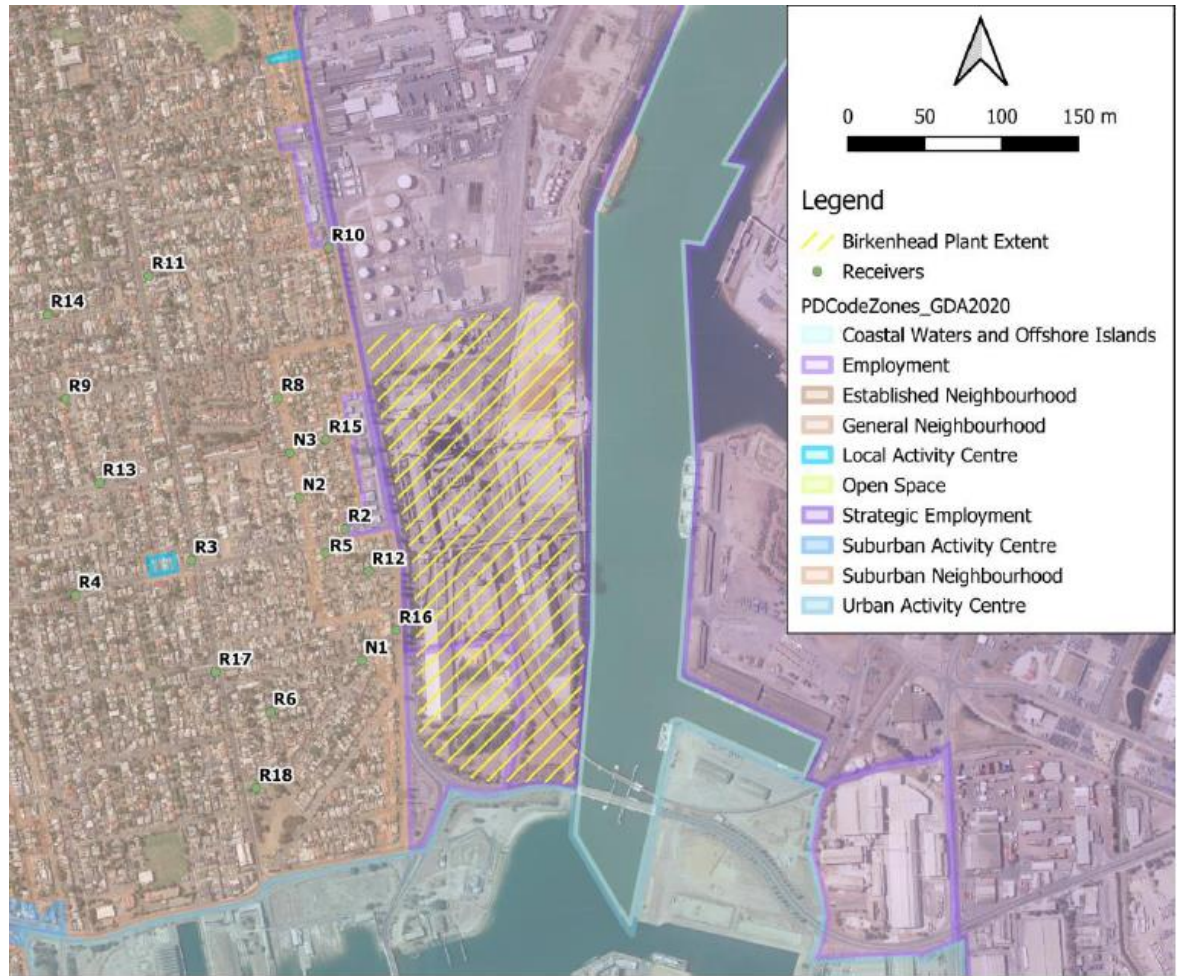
0 50 100 150 m

Legend
Birkenhead Plant Extent
Receivers
PDCodeZones_GDA2020
Coastal Waters and Offshore Islands
Employment
Established Neighbourhood
General Neighbourhood
Local Activity Centre
Open Space
Strategic Employment
Suburban Activity Centre
Suburban Neighbourhood
Urban Activity Centre

R10
R11
R14
R9
R8
R15
N3
R13
N2
R2
R3
R5
R12
R4
R16
N1
R17
R6
R18